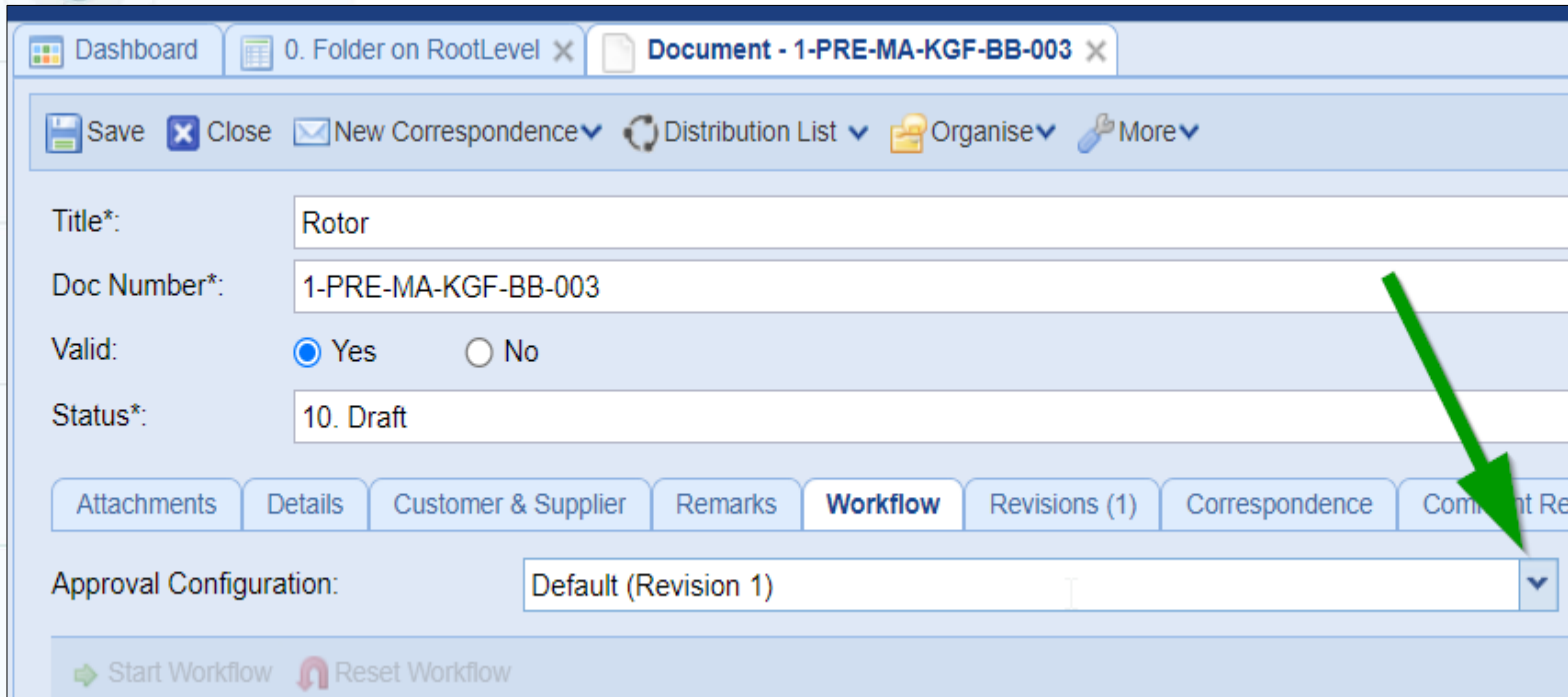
Dashboard | 0. Folder on RootLevel ✕ | Document - 1-PRE-MA-KGF-BB-003 ✕

Save Close New Correspondence Distribution List Organise More

Title*: Rotor

Doc Number*: 1-PRE-MA-KGF-BB-003

Valid: Yes No

Status*: 10. Draft

Attachments | Details | Customer & Supplier | Remarks | Workflow | Revisions (1) | Correspondence | Com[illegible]t Re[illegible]

Approval Configuration: Default (Revision 1)

Start Workflow Reset Workflow